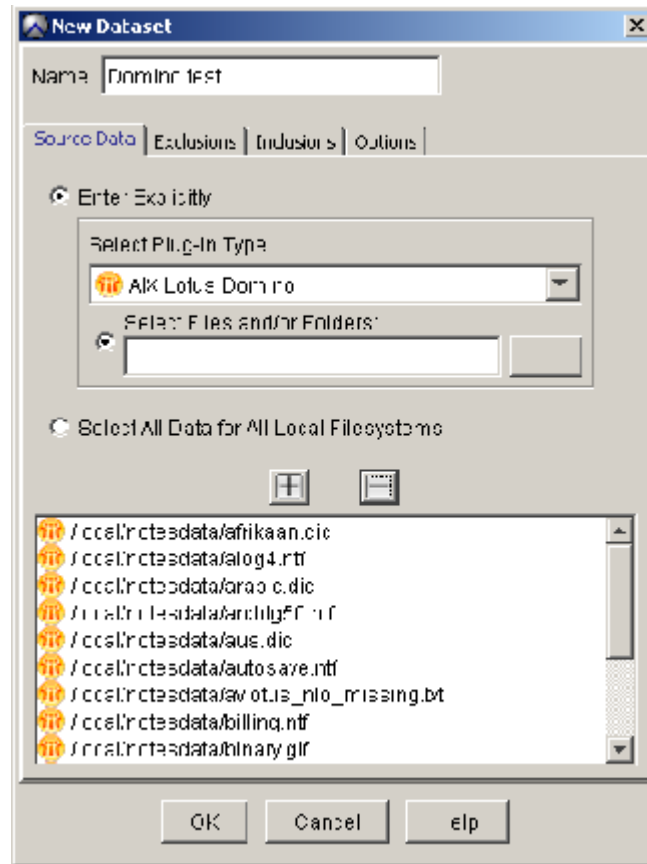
New Dataset

Name Dominotest

Source Data | Exclusions | Inclusions | Options

Enter Explicitly

Select Plug-In Type

AIX Lotus Domino

Select Files and/or Folders:

Select All Data for All Local Filesystems

/local/notesdata/afrikaan.dic
/local/notesdata/alog4.ntf
/local/notesdata/arabic.dic
/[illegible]
/local/notesdata/aus.dic
/local/notesdata/autosave.ntf
/local/notesdata/avotus_nlo_missing.txt
/local/notesdata/billing.ntf
/local/notesdata/binary.gif

OK Cancel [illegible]elp